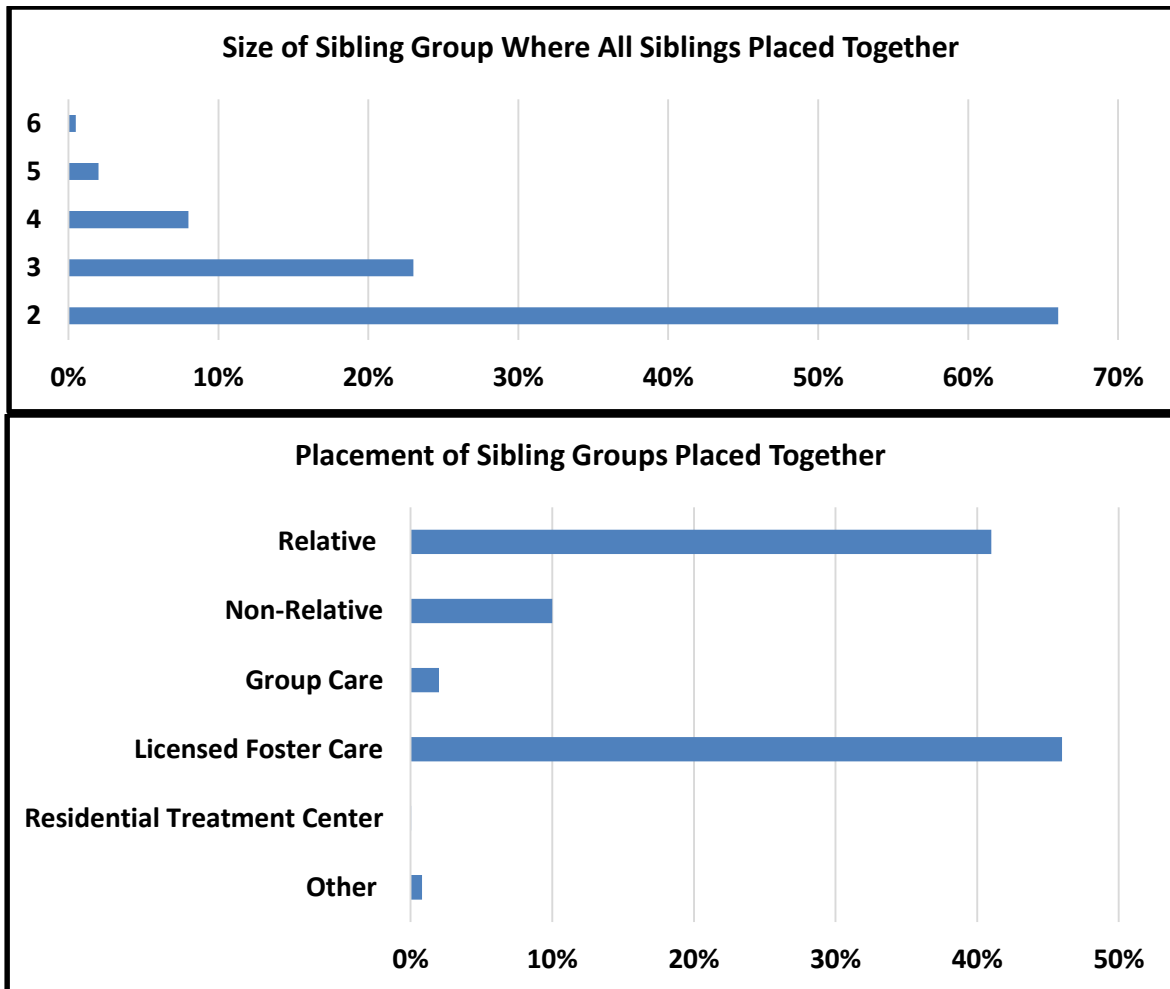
Size of Sibling Group Where All Siblings Placed Together

6
5
4
3
2

0% 10% 20% 30% 40% 50% 60% 70%

Placement of Sibling Groups Placed Together

Relative
Non-Relative
Group Care
Licensed Foster Care
Residential Treatment Center
Other

0% 10% 20% 30% 40% 50%